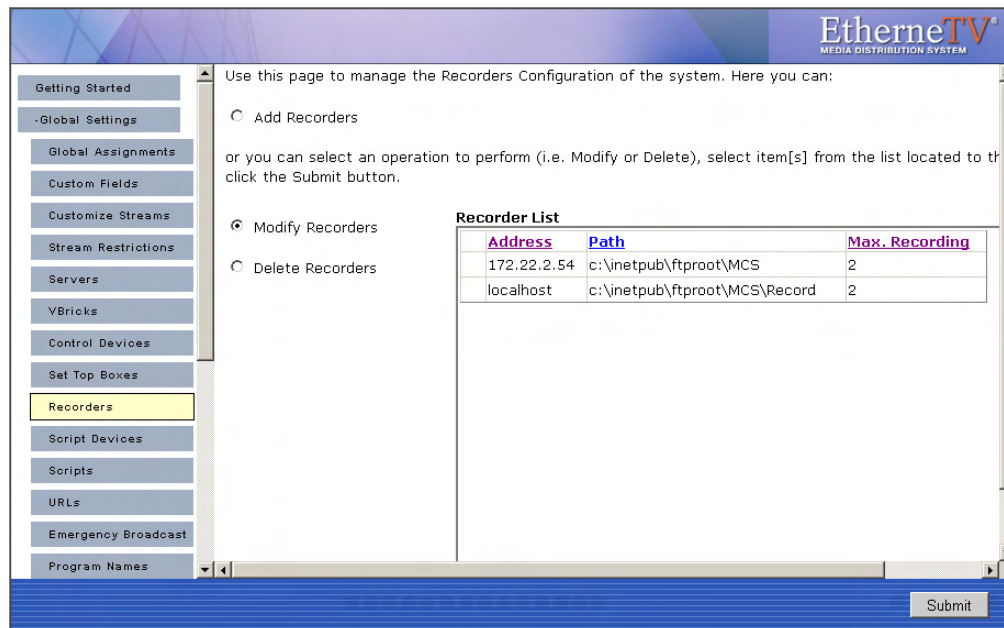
EtherneTV®
MEDIA DISTRIBUTION SYSTEM

Getting Started
-Global Settings
Global Assignments
Custom Fields
Customize Streams
Stream Restrictions
Servers
VBricks
Control Devices
Set Top Boxes
Recorders
Script Devices
Scripts
URLs
Emergency Broadcast
Program Names

Use this page to manage the Recorders Configuration of the system. Here you can:

Add Recorders

or you can select an operation to perform (i.e. Modify or Delete), select item[s] from the list located to th click the Submit button.

Modify Recorders

Delete Recorders

Recorder List

| | Address | Path | Max. Recording |
|---|---|---|---|
| | 172.22.2.54 | c:\inetpub\ftproot\MCS | 2 |
| | localhost | c:\inetpub\ftproot\MCS\Record | 2 |

Submit